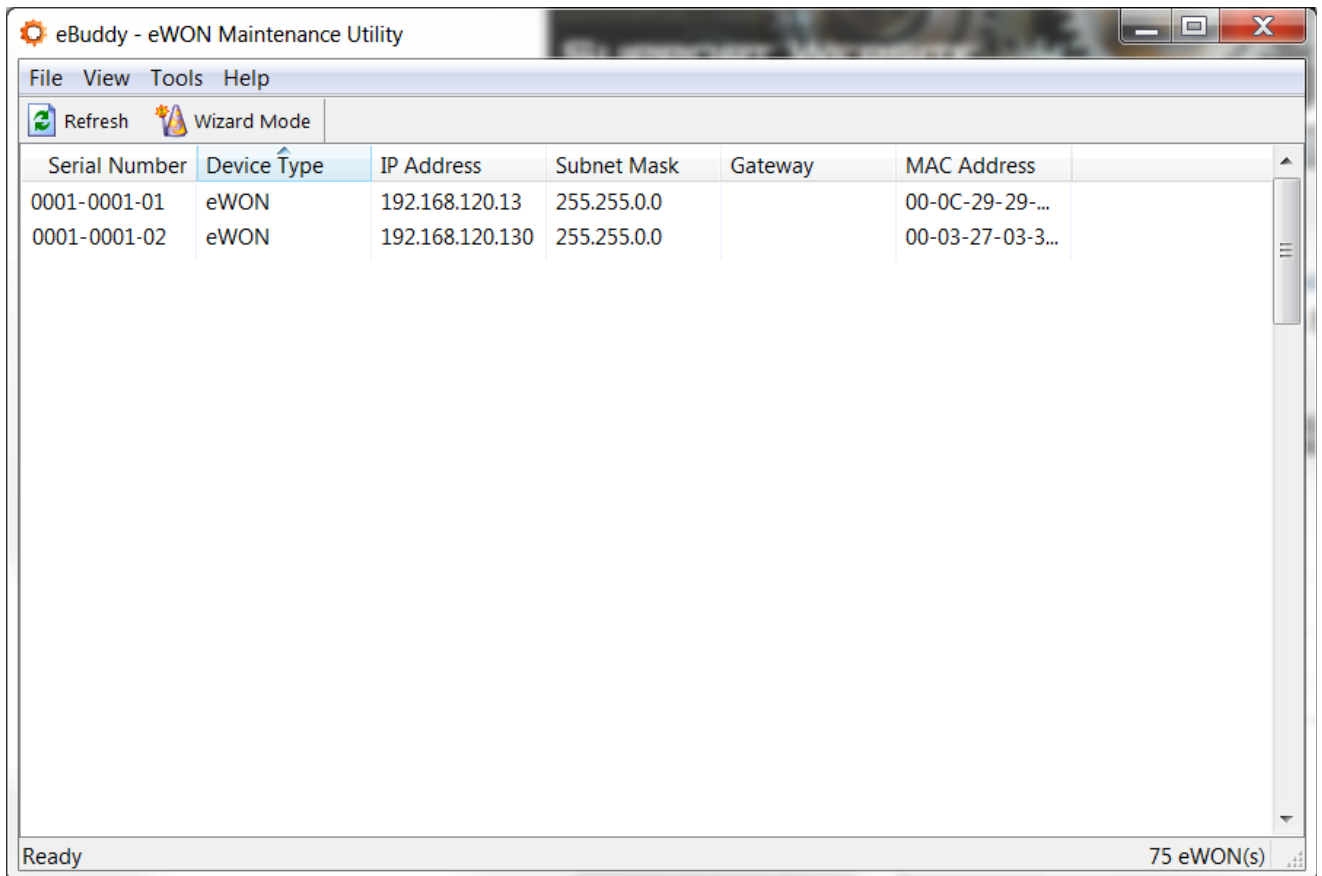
eBuddy - eWON Maintenance Utility

File View Tools Help

Refresh Wizard Mode

| Serial Number | Device Type | IP Address | Subnet Mask | Gateway | MAC Address |
|---|---|---|---|---|---|
| 0001-0001-01 | eWON | 192.168.120.13 | 255.255.0.0 | | 00-0C-29-29-... |
| 0001-0001-02 | eWON | 192.168.120.130 | 255.255.0.0 | | 00-03-27-03-3... |

Ready

75 eWON(s)